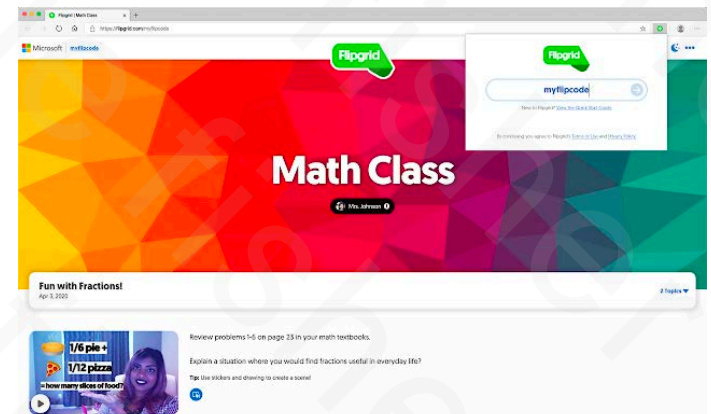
Flipgrid | Math Class
https://flipgrid.com/myflipcode
Microsoft | myflipcode
Flipgrid
Flipgrid
myflipcode
New to Flipgrid? View the Quick Start Guide
By continuing you agree to Flipgrid's Terms of Use and Privacy Policy
Math Class
Mrs. Johnson
Fun with Fractions!
Apr 3, 2020
2 Topics
1/6 pie +
1/12 pizza
= how many slices of food?
Review problems 1-5 on page 23 in your math textbooks.
Explain a situation where you would find fractions useful in everyday life?
Tip: Use stickers and drawing to create a scene!